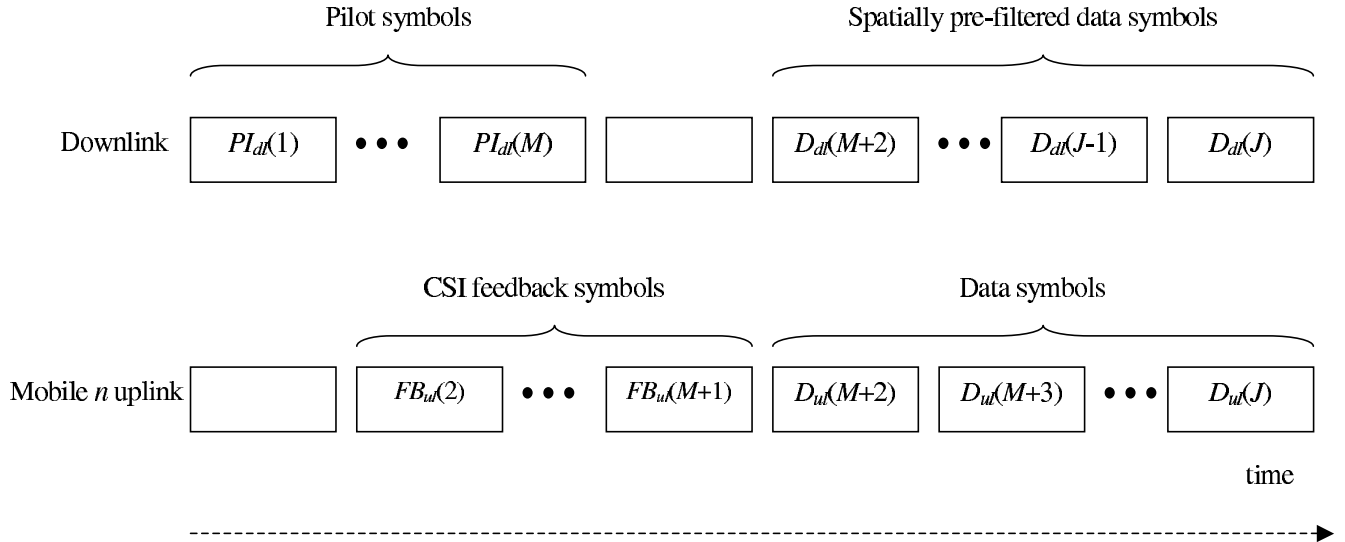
Pilot symbols

Spatially pre-filtered data symbols

Downlink $PI_{dl}(1)$ • • • $PI_{dl}(M)$ $D_{dl}(M+2)$ • • • $D_{dl}(J-1)$ $D_{dl}(J)$

CSI feedback symbols

Data symbols

Mobile $n$ uplink $FB_{ul}(2)$ • • • $FB_{ul}(M+1)$ $D_{ul}(M+2)$ $D_{ul}(M+3)$ • • • $D_{ul}(J)$

time